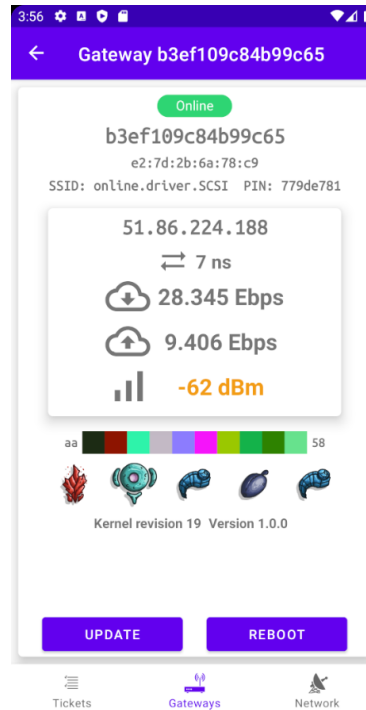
3:56

Gateway b3ef109c84b99c65

Online

b3ef109c84b99c65

e2:7d:2b:6a:78:c9

SSID: online.driver.SCSI PIN: 779de781

51.86.224.188

7 ns

28.345 Ebps

9.406 Ebps

-62 dBm

aa 58

Kernel revision 19 Version 1.0.0

UPDATE

REBOOT

Tickets

Gateways

Network